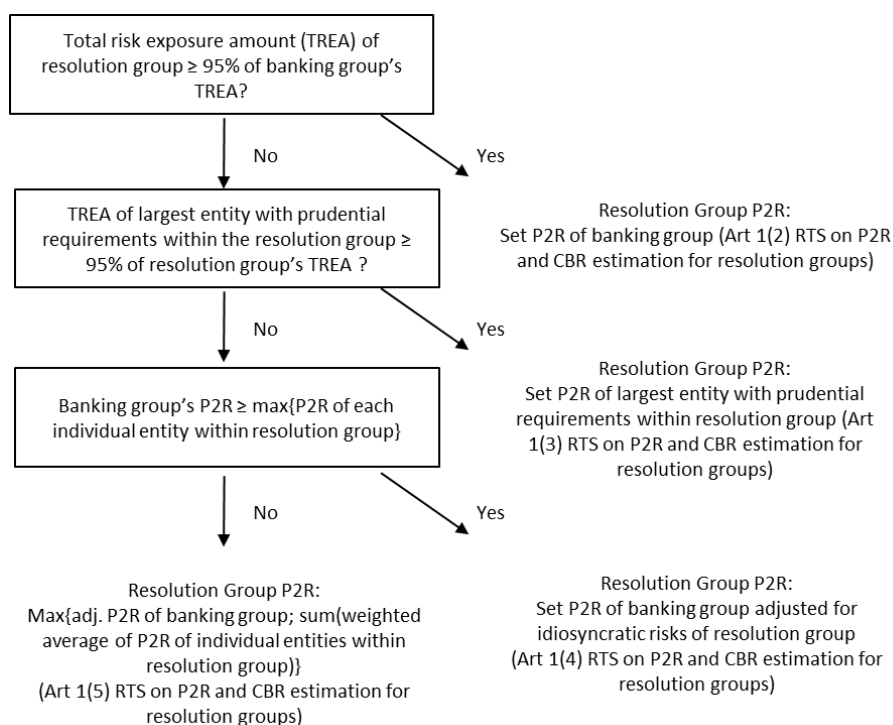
Total risk exposure amount (TREA) of resolution group ≥ 95% of banking group's TREA?

No

Yes

TREA of largest entity with prudential requirements within the resolution group ≥ 95% of resolution group's TREA ?

Resolution Group P2R:
Set P2R of banking group (Art 1(2) RTS on P2R and CBR estimation for resolution groups)

No

Yes

Banking group's P2R ≥ max{P2R of each individual entity within resolution group}

Resolution Group P2R:
Set P2R of largest entity with prudential requirements within resolution group (Art 1(3) RTS on P2R and CBR estimation for resolution groups)

No

Yes

Resolution Group P2R:
Max{adj. P2R of banking group; sum(weighted average of P2R of individual entities within resolution group)}
(Art 1(5) RTS on P2R and CBR estimation for resolution groups)

Resolution Group P2R:
Set P2R of banking group adjusted for idiosyncratic risks of resolution group
(Art 1(4) RTS on P2R and CBR estimation for resolution groups)